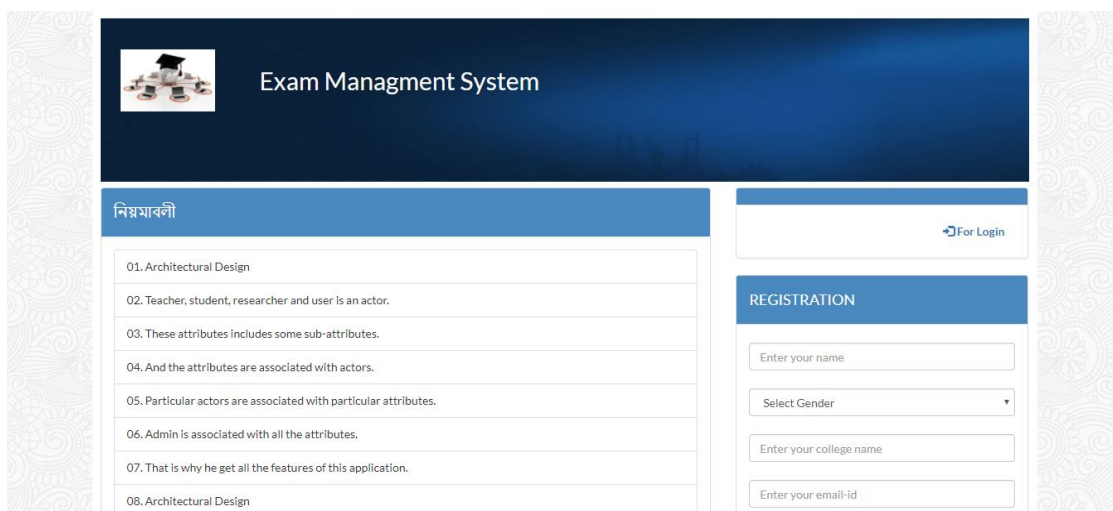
Exam Managment System

নিয়মাবলী

01. Architectural Design

02. Teacher, student, researcher and user is an actor.

03. These attributes includes some sub-attributes.

04. And the attributes are associated with actors.

05. Particular actors are associated with particular attributes.

06. Admin is associated with all the attributes.

07. That is why he get all the features of this application.

08. Architectural Design

For Login

REGISTRATION

Enter your name

Select Gender

Enter your college name

Enter your email-id